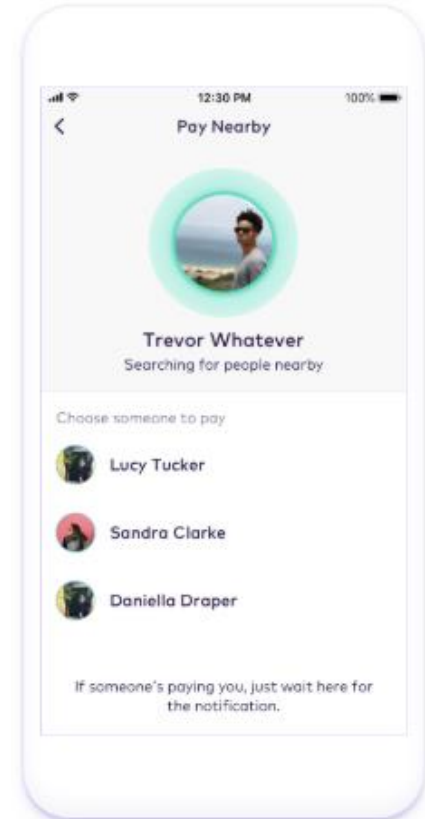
12:30 PM

100%

<

Pay Nearby

Trevor Whatever

Searching for people nearby

Choose someone to pay

Lucy Tucker

Sandra Clarke

Daniella Draper

If someone's paying you, just wait here for the notification.